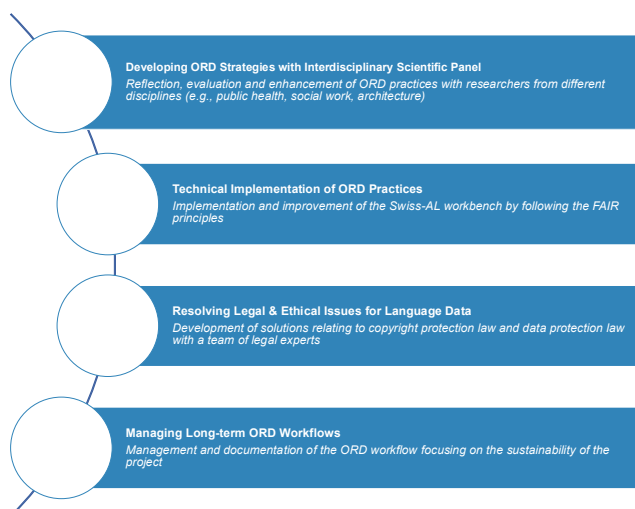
Developing ORD Strategies with Interdisciplinary Scientific Panel
Reflection, evaluation and enhancement of ORD practices with researchers from different disciplines (e.g., public health, social work, architecture)

Technical Implementation of ORD Practices
Implementation and improvement of the Swiss-AL workbench by following the FAIR principles

Resolving Legal & Ethical Issues for Language Data
Development of solutions relating to copyright protection law and data protection law with a team of legal experts

Managing Long-term ORD Workflows
Management and documentation of the ORD workflow focusing on the sustainability of the project